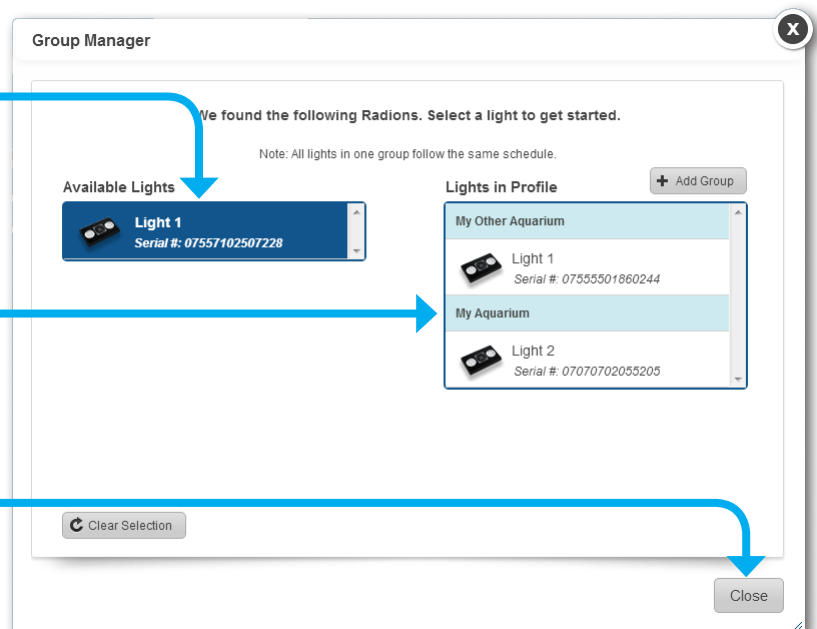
Group Manager

x

We found the following Radions. Select a light to get started.

Note: All lights in one group follow the same schedule.

Available Lights

Light 1
Serial #: 07557102507228

Lights in Profile

Add Group

My Other Aquarium

Light 1
Serial #: 07555501860244

My Aquarium

Light 2
Serial #: 07070702055205

Clear Selection

Close